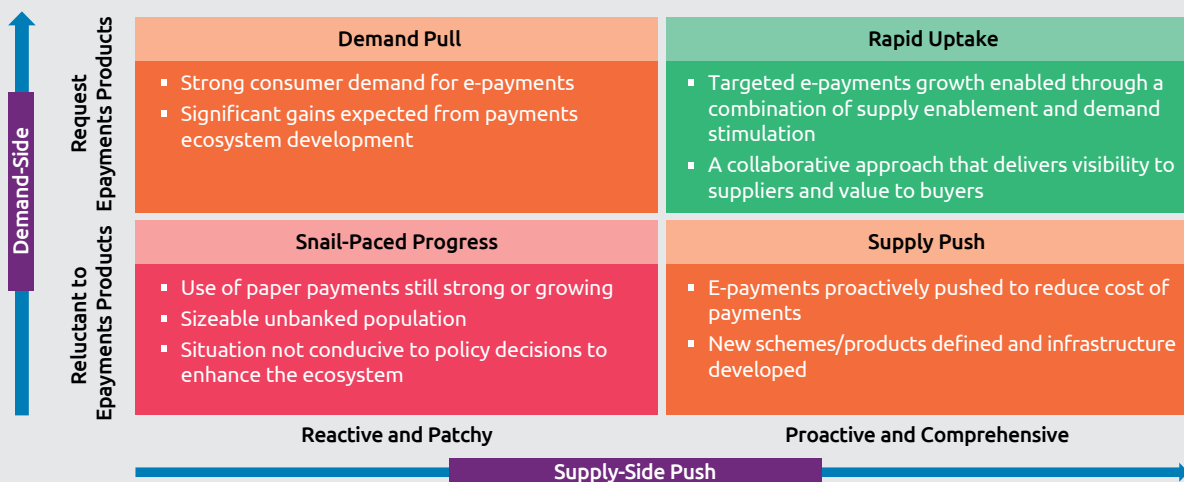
Demand-Side

Request Epayments Products

Reluctant to Epayments Products

Demand Pull

- Strong consumer demand for e-payments
- Significant gains expected from payments ecosystem development

Rapid Uptake

- Targeted e-payments growth enabled through a combination of supply enablement and demand stimulation
- A collaborative approach that delivers visibility to suppliers and value to buyers

Snail-Paced Progress

- Use of paper payments still strong or growing
- Sizeable unbanked population
- Situation not conducive to policy decisions to enhance the ecosystem

Supply Push

- E-payments proactively pushed to reduce cost of payments
- New schemes/products defined and infrastructure developed

Reactive and Patchy

Proactive and Comprehensive

Supply-Side Push